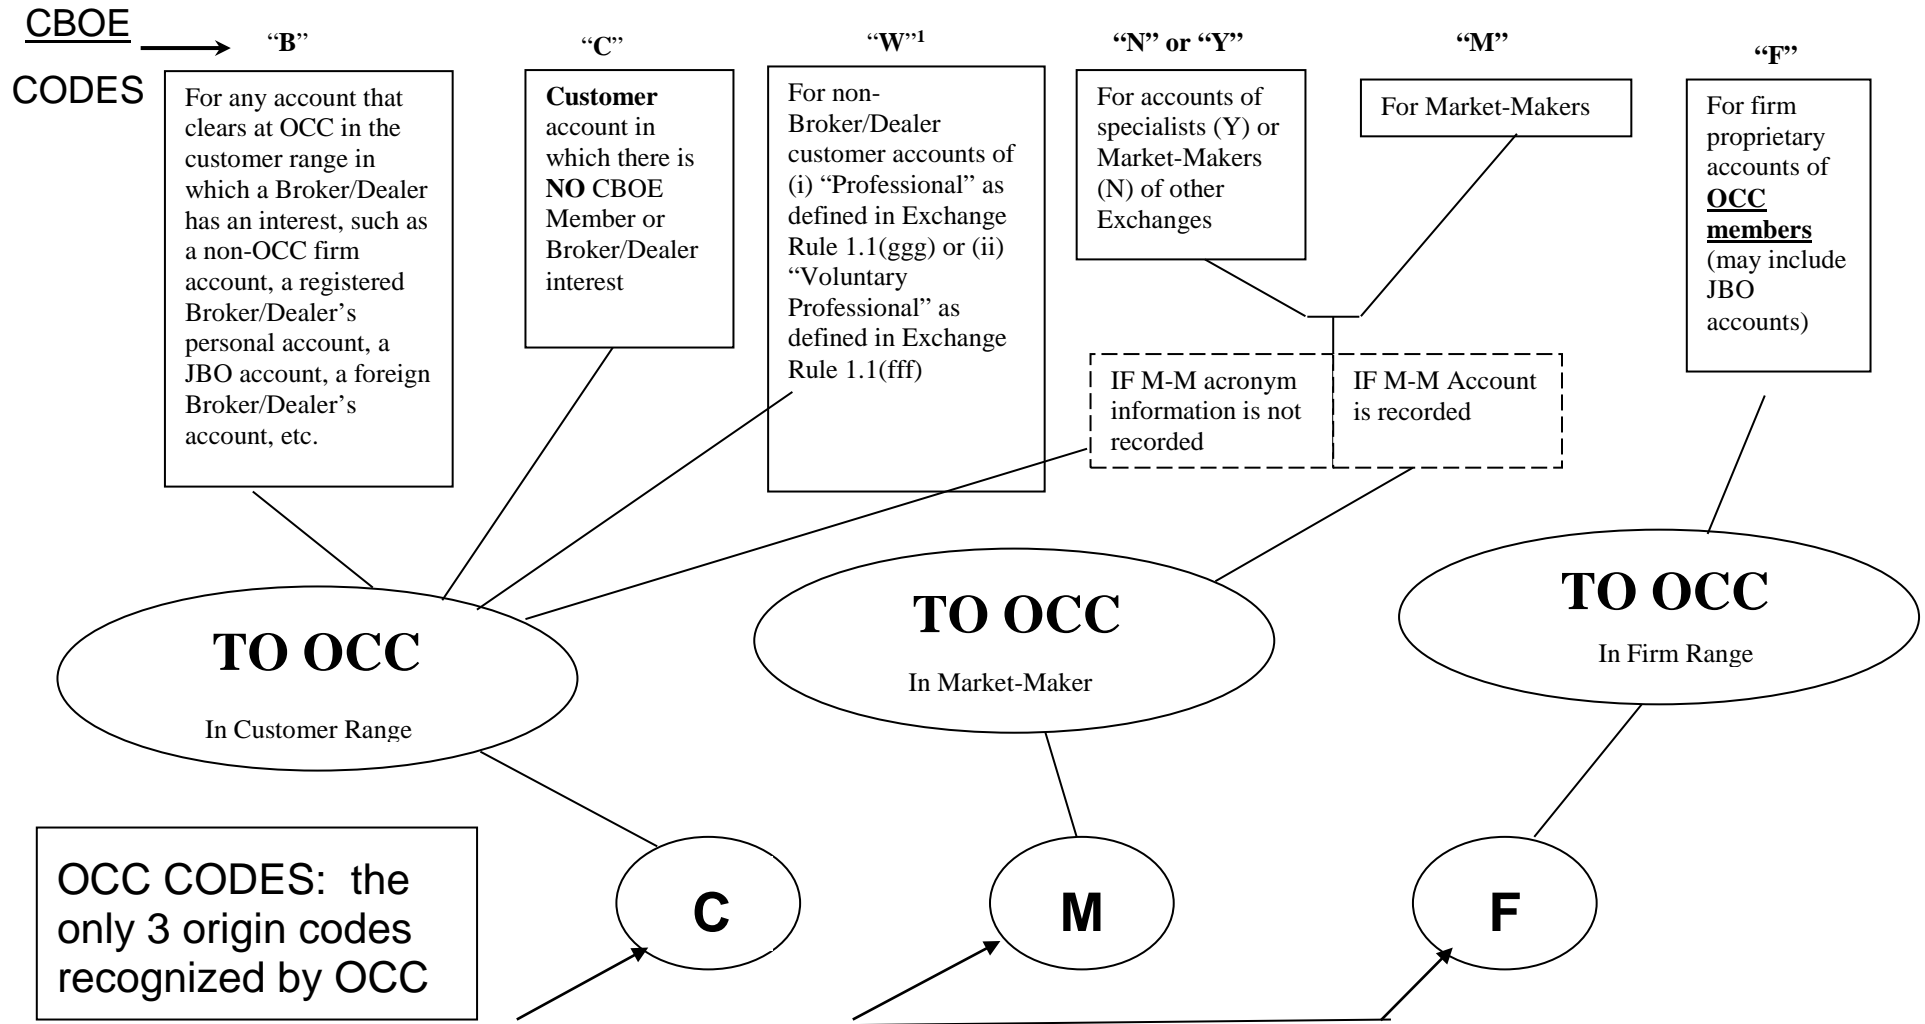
CBOE CODES

"B"

For any account that clears at OCC in the customer range in which a Broker/Dealer has an interest, such as a non-OCC firm account, a registered Broker/Dealer's personal account, a JBO account, a foreign Broker/Dealer's account, etc.

"C"

**Customer** account in which there is **NO** CBOE Member or Broker/Dealer interest

"W"$^1$

For non-Broker/Dealer customer accounts of (i) "Professional" as defined in Exchange Rule 1.1(ggg) or (ii) "Voluntary Professional" as defined in Exchange Rule 1.1(fff)

"N" or "Y"

For accounts of specialists (Y) or Market-Makers (N) of other Exchanges

"M"

For Market-Makers

"F"

For firm proprietary accounts of **OCC members** (may include JBO accounts)

IF M-M acronym information is not recorded

IF M-M Account is recorded

TO OCC
In Customer Range

TO OCC
In Market-Maker

TO OCC
In Firm Range

OCC CODES: the only 3 origin codes recognized by OCC

C

M

F